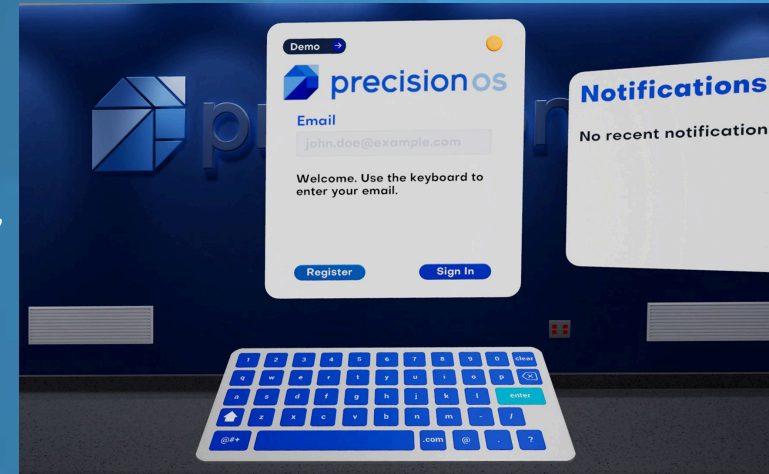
Demo →

precisionos

Email

john.doe@example.com

Welcome. Use the keyboard to enter your email.

Register

Sign In

Notifications

No recent notification

1 2 3 4 5 6 7 8 9 0 clear

q w e r t y u i o p

a s d f g h j k l enter

z x c v b n m - /

@#+ .com @ . ?